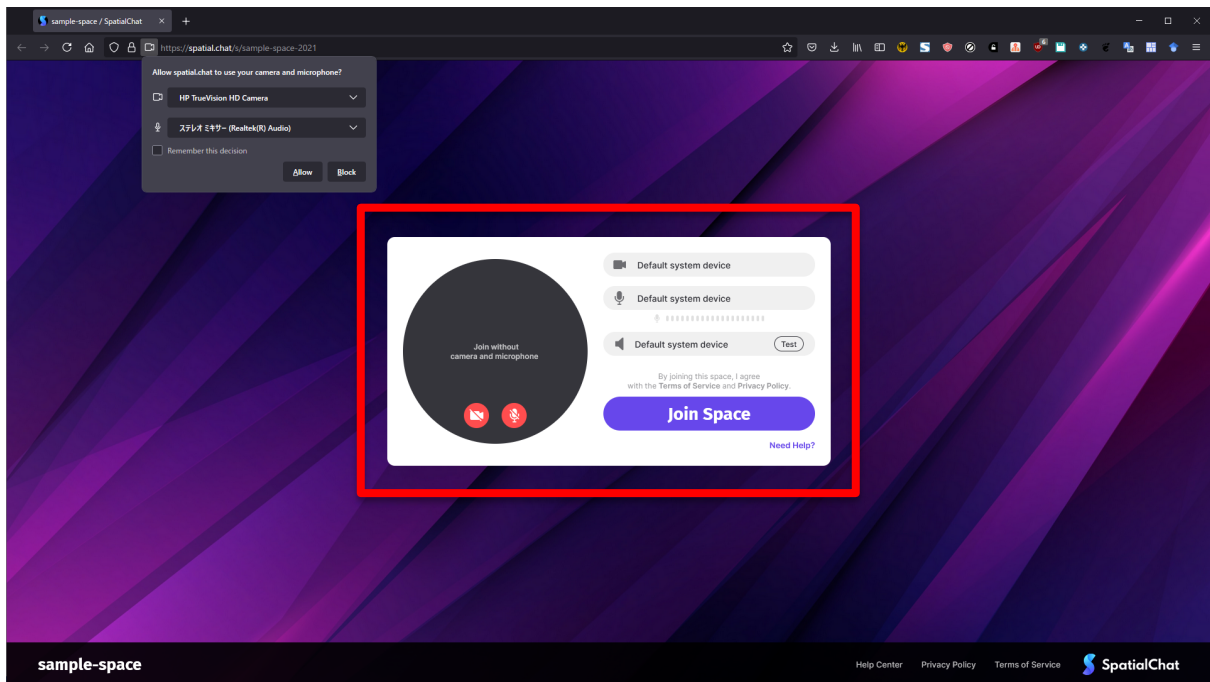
sample-space / SpatialChat

https://spatial.chat/s/sample-space-2021

Allow spatial.chat to use your camera and microphone?

HP TrueVision HD Camera

ステレオ ミキサー (Realtek(R) Audio)

Remember this decision

Allow

Block

Join without camera and microphone

Default system device

Default system device

Default system device

Test

By joining this space, I agree with the Terms of Service and Privacy Policy.

Join Space

Need Help?

sample-space

Help Center

Privacy Policy

Terms of Service

SpatialChat